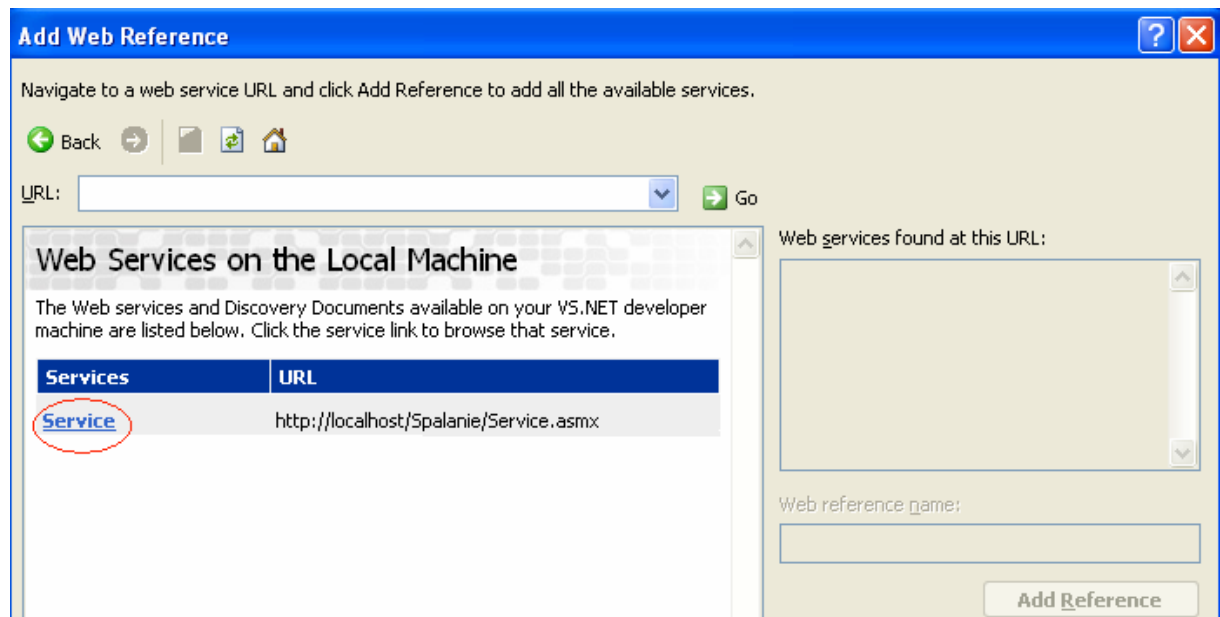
Add Web Reference

Navigate to a web service URL and click Add Reference to add all the available services.

Back

URL:

Go

Web Services on the Local Machine

The Web services and Discovery Documents available on your VS.NET developer machine are listed below. Click the service link to browse that service.

| Services | URL |
|---|---|
| Service | http://localhost/Spalanie/Service.asmx |

Web services found at this URL:

Web reference name:

Add Reference